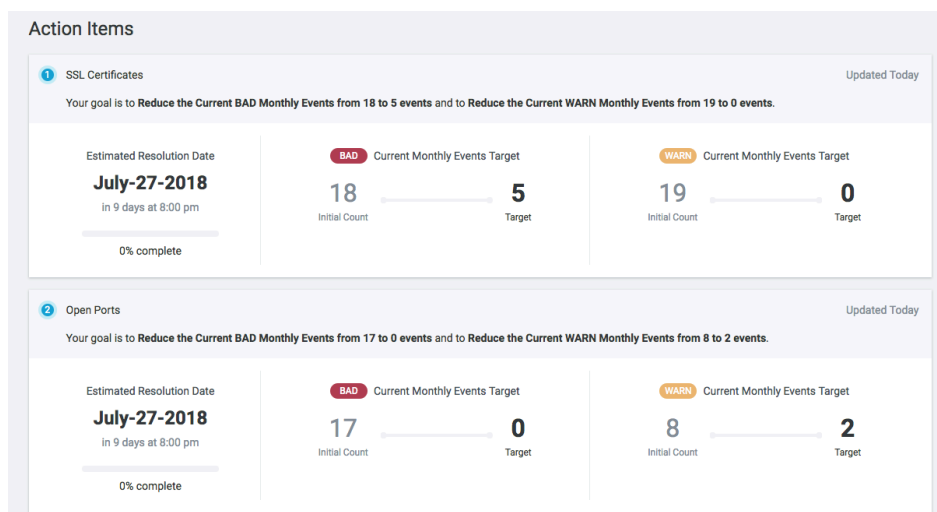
Action Items

1 SSL Certificates

Updated Today

Your goal is to Reduce the Current BAD Monthly Events from 18 to 5 events and to Reduce the Current WARN Monthly Events from 19 to 0 events.

Estimated Resolution Date
July-27-2018
in 9 days at 8:00 pm
0% complete

BAD Current Monthly Events Target
18
Initial Count
5
Target

WARN Current Monthly Events Target
19
Initial Count
0
Target

2 Open Ports

Updated Today

Your goal is to Reduce the Current BAD Monthly Events from 17 to 0 events and to Reduce the Current WARN Monthly Events from 8 to 2 events.

Estimated Resolution Date
July-27-2018
in 9 days at 8:00 pm
0% complete

BAD Current Monthly Events Target
17
Initial Count
0
Target

WARN Current Monthly Events Target
8
Initial Count
2
Target